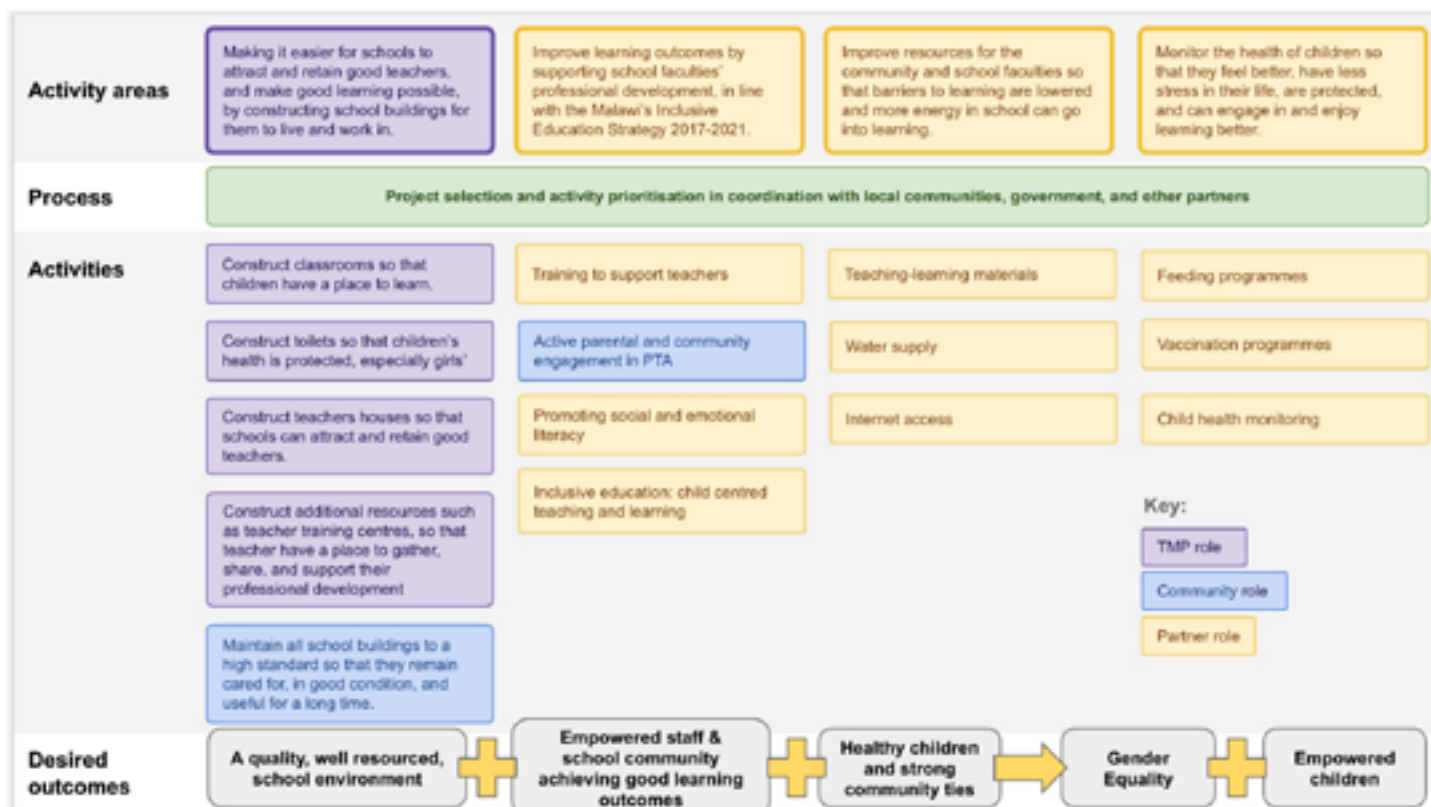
Activity areas

Making it easier for schools to attract and retain good teachers, and make good learning possible, by constructing school buildings for them to live and work in.

Improve learning outcomes by supporting school faculties' professional development, in line with the Malawi's Inclusive Education Strategy 2017-2021.

Improve resources for the community and school faculties so that barriers to learning are lowered and more energy in school can go into learning.

Monitor the health of children so that they feel better, have less stress in their life, are protected, and can engage in and enjoy learning better.

Process

Project selection and activity prioritisation in coordination with local communities, government, and other partners

Activities

Construct classrooms so that children have a place to learn.

Construct toilets so that children's health is protected, especially girls'

Construct teachers houses so that schools can attract and retain good teachers.

Construct additional resources such as teacher training centres, so that teacher have a place to gather, share, and support their professional development

Maintain all school buildings to a high standard so that they remain cared for, in good condition, and useful for a long time.

Training to support teachers

Active parental and community engagement in PTA

Promoting social and emotional literacy

Inclusive education: child centred teaching and learning

Teaching-learning materials

Water supply

Internet access

Feeding programmes

Vaccination programmes

Child health monitoring

Key:

TMP role

Community role

Partner role

Desired outcomes

A quality, well resourced, school environment

Empowered staff & school community achieving good learning outcomes

Healthy children and strong community ties

Gender Equality

Empowered children